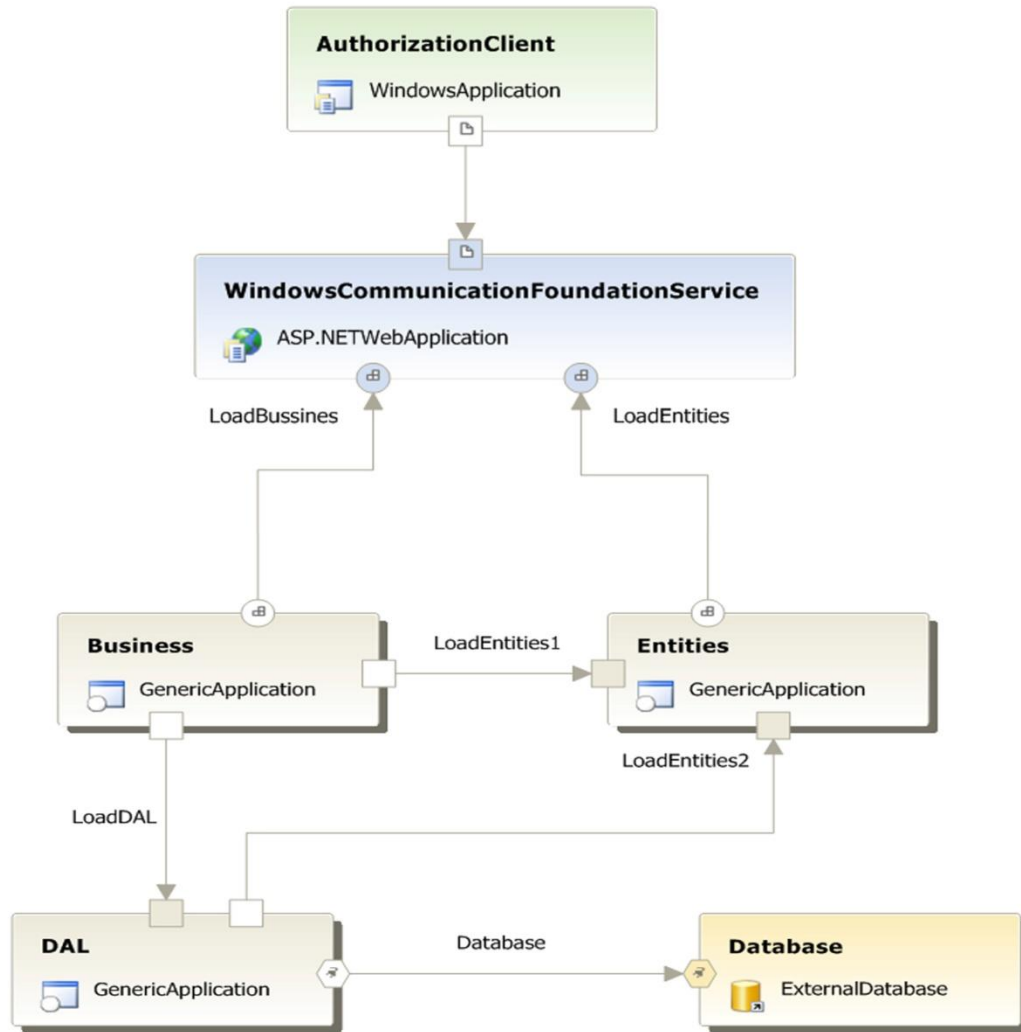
AuthorizationClient
WindowsApplication

WindowsCommunicationFoundationService
ASP.NETWebApplication

LoadBussines

LoadEntities

Business
GenericApplication

LoadEntities1

Entities
GenericApplication

LoadEntities2

LoadDAL

DAL
GenericApplication

Database

Database
ExternalDatabase